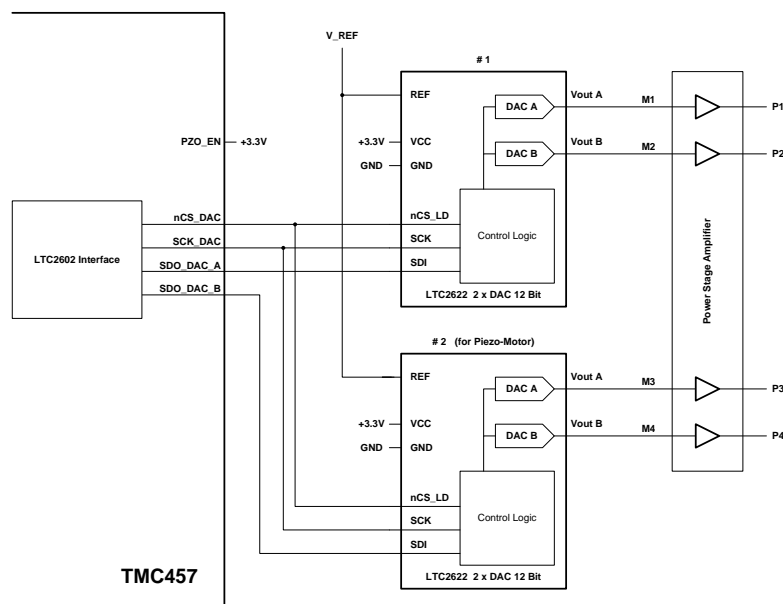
V_REF

# 1

REF

DAC A

Vout A

M1

P1

PZO_EN

+3.3V

+3.3V

VCC

DAC B

Vout B

M2

P2

GND

GND

LTC2602 Interface

nCS_DAC

SCK_DAC

SDO_DAC_A

SDO_DAC_B

nCS_LD

SCK

SDI

Control Logic

LTC2622 2 x DAC 12 Bit

Power Stage Amplifier

# 2 (for Piezo-Motor)

REF

DAC A

Vout A

M3

P3

+3.3V

VCC

DAC B

Vout B

M4

P4

GND

GND

nCS_LD

SCK

SDI

Control Logic

TMC457

LTC2622 2 x DAC 12 Bit